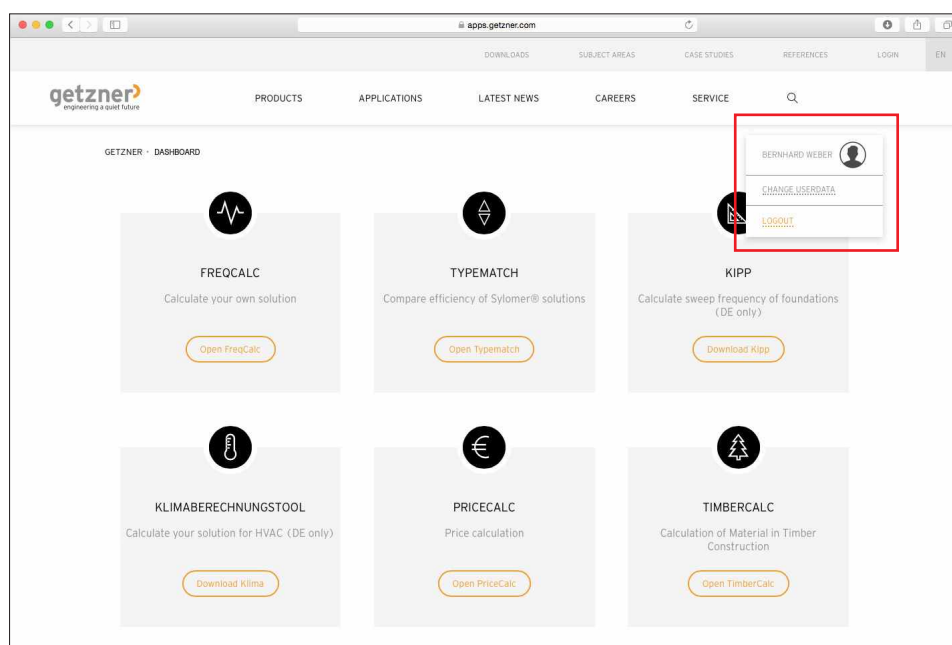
apps.getzner.com

DOWNLOADS SUBJECT AREAS CASE STUDIES REFERENCES LOGIN EN

getzner
engineering a quiet future

PRODUCTS APPLICATIONS LATEST NEWS CAREERS SERVICE

GETZNER • DASHBOARD

BERNHARD WEBER
CHANGE USERDATA
LOGOUT

FREQCALC
Calculate your own solution
Open FreqCalc

TYPEMATCH
Compare efficiency of Sylomer® solutions
Open Typematch

KIPP
Calculate sweep frequency of foundations (DE only)
Download Kipp

KLIMABERECHNUNGSTOOL
Calculate your solution for HVAC (DE only)
Download Klima

PRICECALC
Price calculation
Open PriceCalc

TIMBERCALC
Calculation of Material in Timber Construction
Open TimberCalc